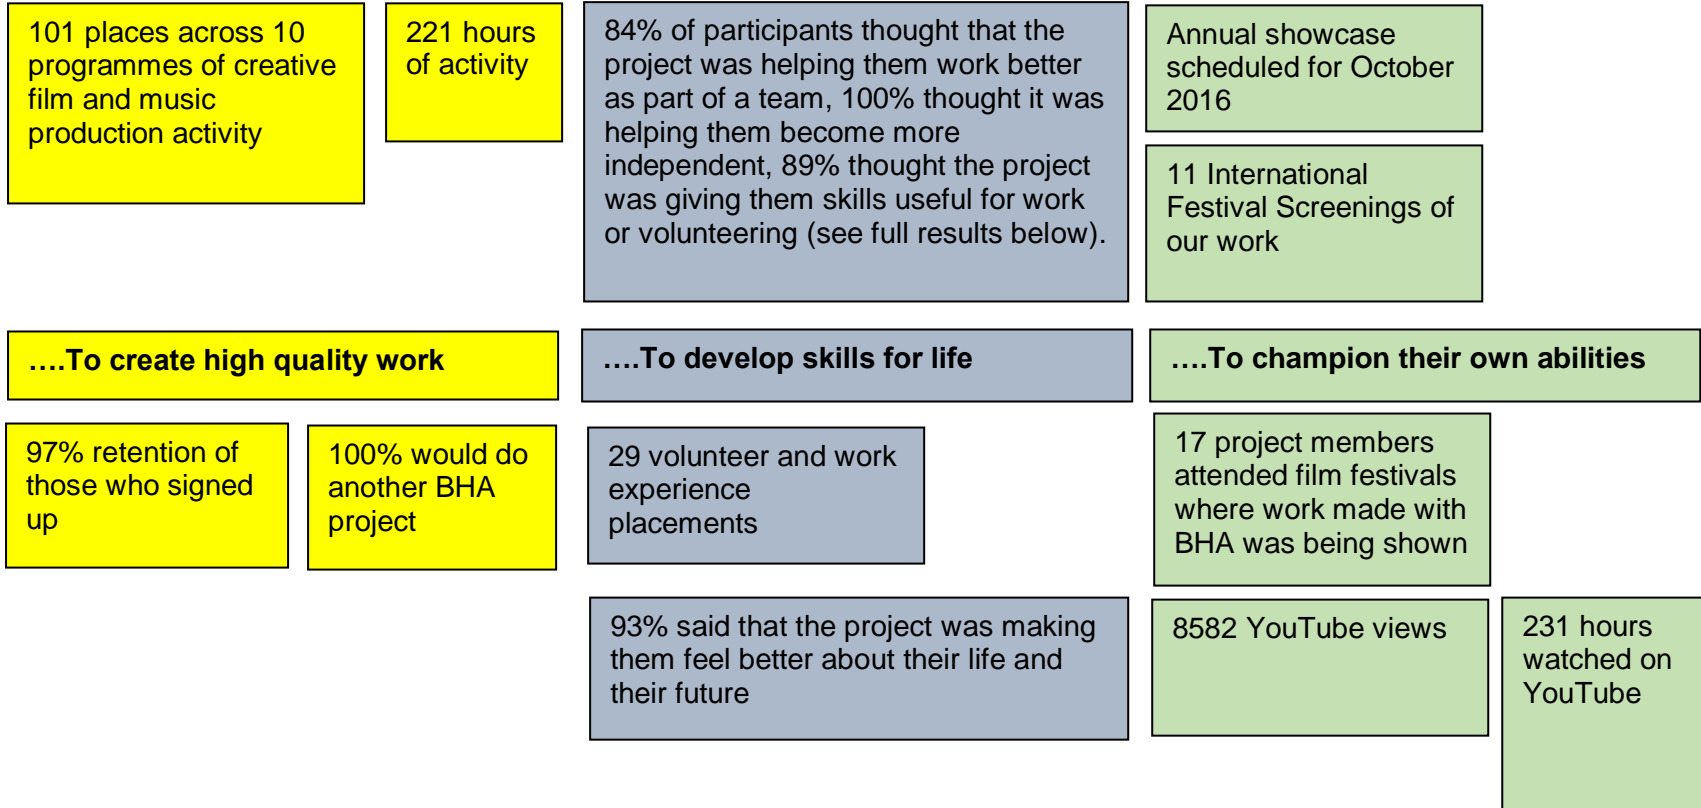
101 places across 10 programmes of creative film and music production activity

221 hours of activity

84% of participants thought that the project was helping them work better as part of a team, 100% thought it was helping them become more independent, 89% thought the project was giving them skills useful for work or volunteering (see full results below).

Annual showcase scheduled for October 2016

11 International Festival Screenings of our work

….To create high quality work

….To develop skills for life

….To champion their own abilities

97% retention of those who signed up

100% would do another BHA project

29 volunteer and work experience placements

17 project members attended film festivals where work made with BHA was being shown

93% said that the project was making them feel better about their life and their future

8582 YouTube views

231 hours watched on YouTube